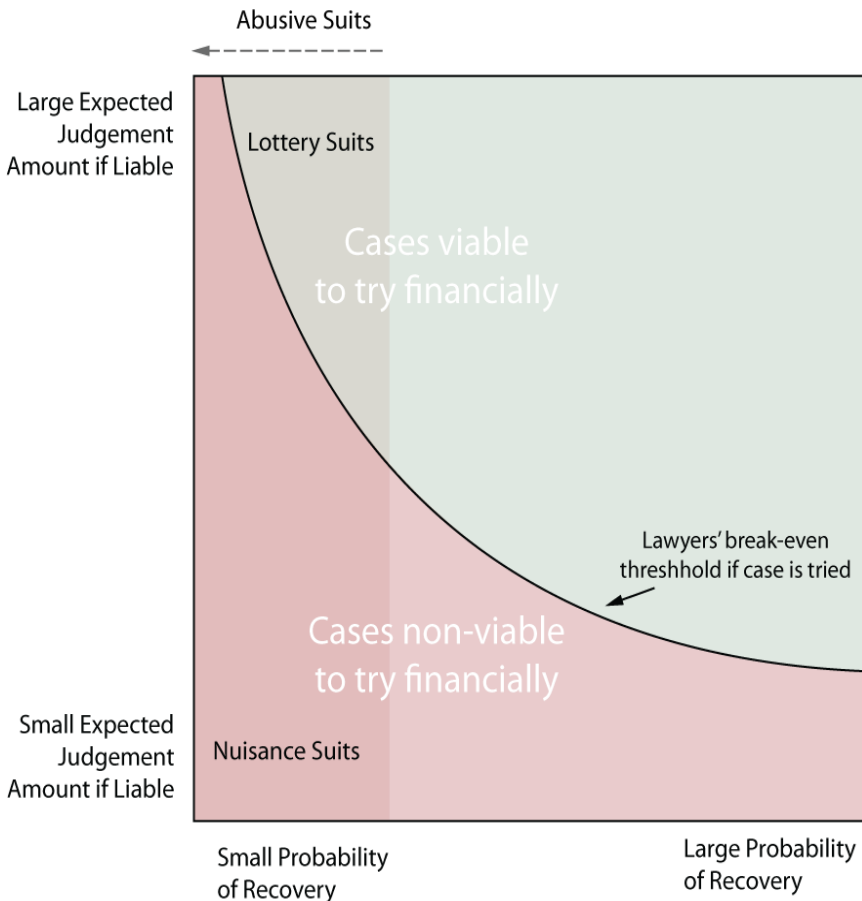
Abusive Suits

Large Expected Judgement Amount if Liable

Lottery Suits

Cases viable to try financially

Lawyers' break-even threshhold if case is tried

Cases non-viable to try financially

Small Expected Judgement Amount if Liable

Nuisance Suits

Small Probability of Recovery

Large Probability of Recovery